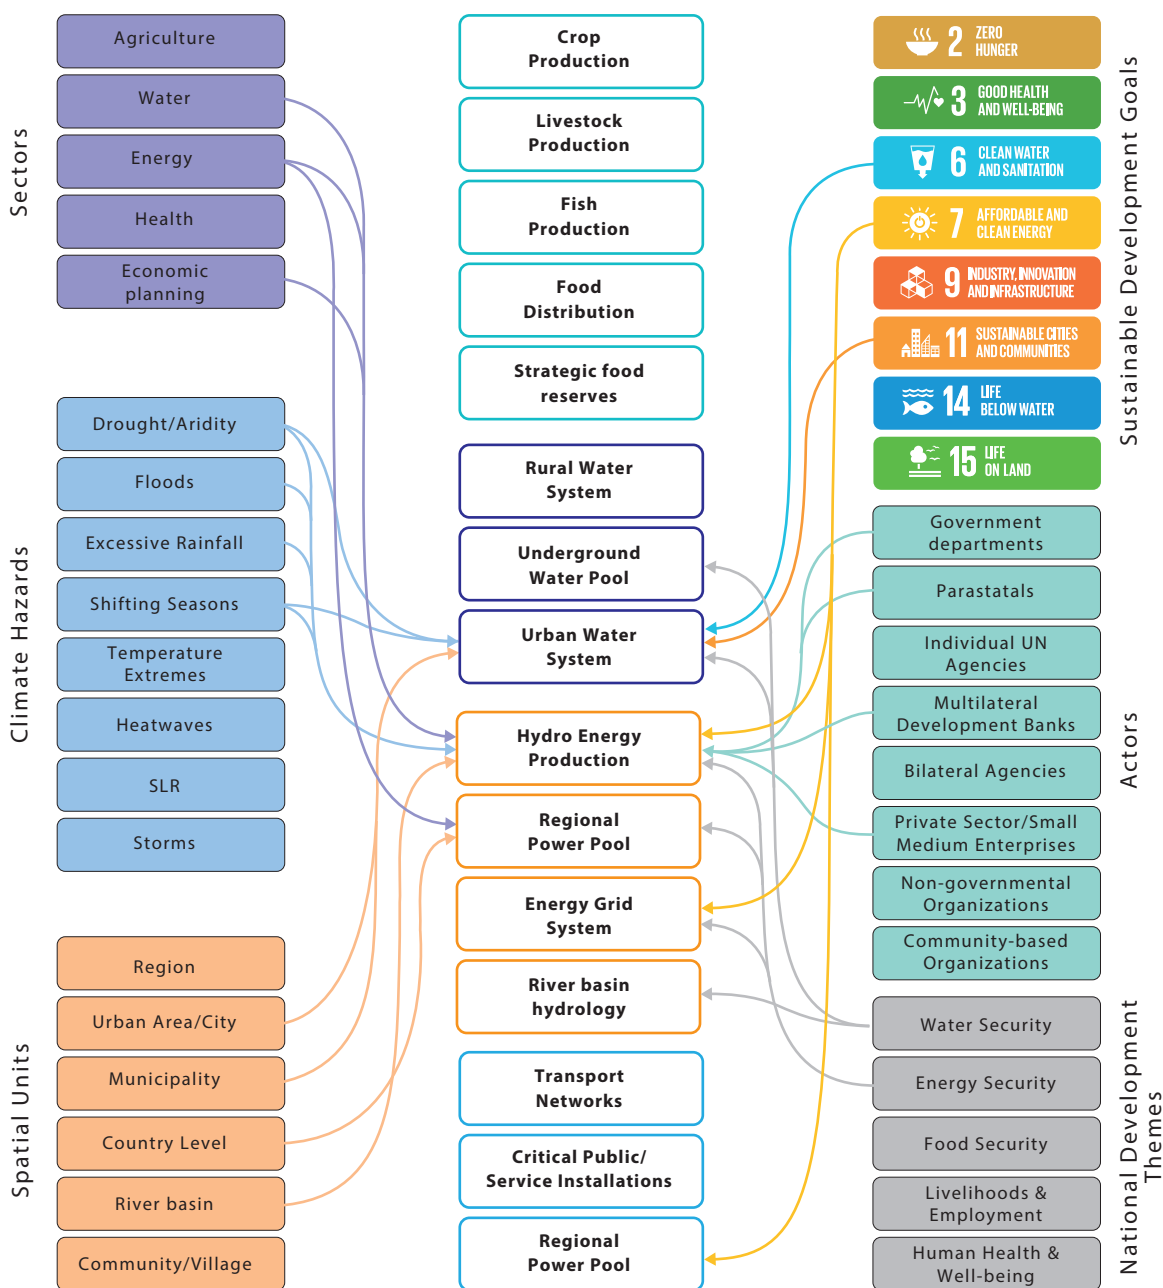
Sectors

Agriculture

Water

Energy

Health

Economic planning

Climate Hazards

Drought/Aridity

Floods

Excessive Rainfall

Shifting Seasons

Temperature Extremes

Heatwaves

SLR

Storms

Spatial Units

Region

Urban Area/City

Municipality

Country Level

River basin

Community/Village

Crop Production

Livestock Production

Fish Production

Food Distribution

Strategic food reserves

Rural Water System

Underground Water Pool

Urban Water System

Hydro Energy Production

Regional Power Pool

Energy Grid System

River basin hydrology

Transport Networks

Critical Public/ Service Installations

Regional Power Pool

2 ZERO HUNGER

3 GOOD HEALTH AND WELL-BEING

6 CLEAN WATER AND SANITATION

7 AFFORDABLE AND CLEAN ENERGY

9 INDUSTRY, INNOVATION AND INFRASTRUCTURE

11 SUSTAINABLE CITIES AND COMMUNITIES

14 LIFE BELOW WATER

15 LIFE ON LAND

Sustainable Development Goals

Government departments

Parastatals

Individual UN Agencies

Multilateral Development Banks

Bilateral Agencies

Private Sector/Small Medium Enterprises

Non-governmental Organizations

Community-based Organizations

Actors

Water Security

Energy Security

Food Security

Livelihoods & Employment

Human Health & Well-being

National Development Themes